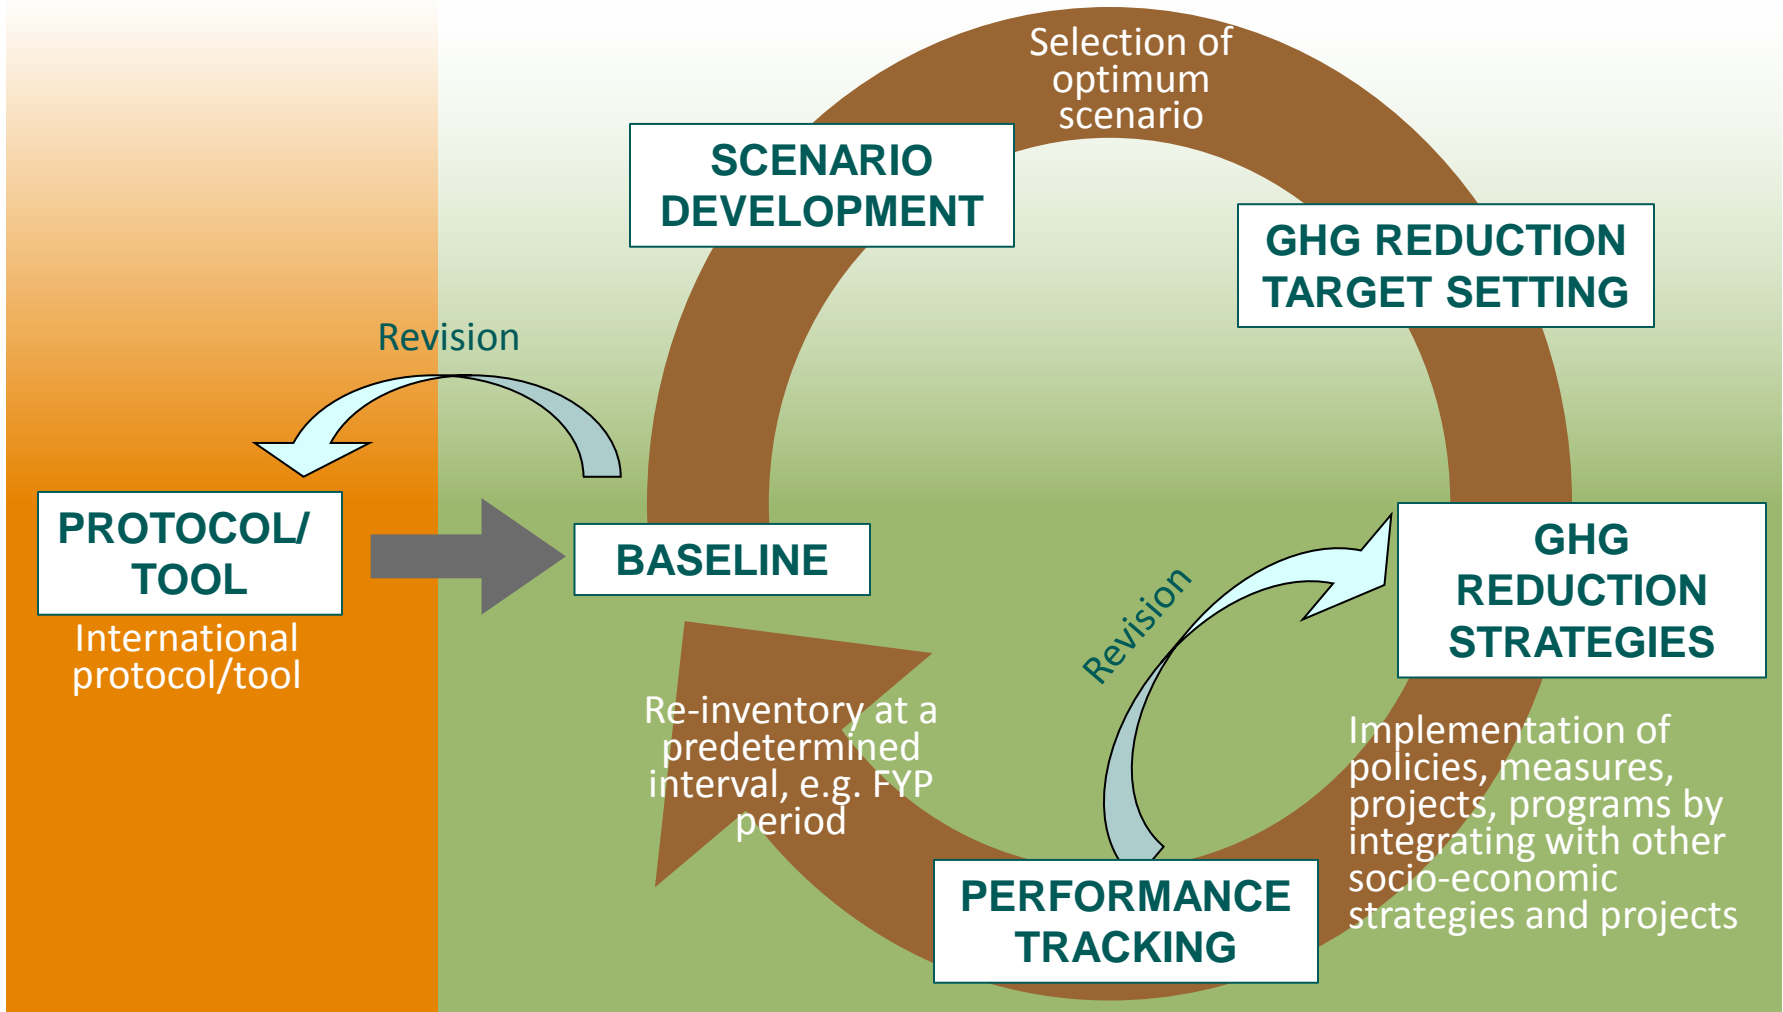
Selection of optimum scenario

SCENARIO DEVELOPMENT

GHG REDUCTION TARGET SETTING

Revision

PROTOCOL/ TOOL

International protocol/tool

BASELINE

GHG REDUCTION STRATEGIES

Revision

Re-inventory at a predetermined interval, e.g. FYP period

Implementation of policies, measures, projects, programs by integrating with other socio-economic strategies and projects

PERFORMANCE TRACKING